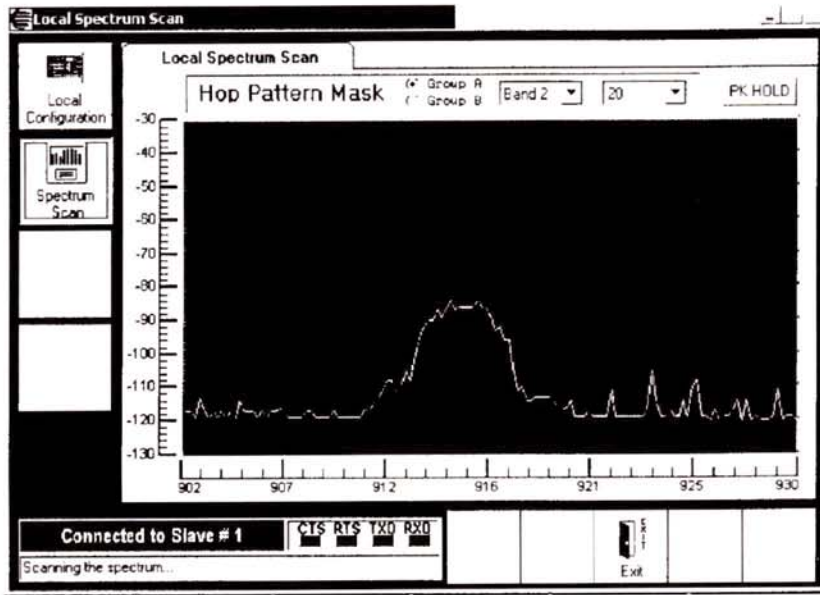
Local Spectrum Scan

Local Configuration

Spectrum Scan

Local Spectrum Scan

Hop Pattern Mask

Group A

Group B

Band 2

20

PK HOLD

-30

-40

-50

-60

-70

-80

-90

-100

-110

-120

-130

902

907

912

916

921

925

930

Connected to Slave # 1

CTS RTS TXD RXD

Scanning the spectrum...

EXIT

Exit